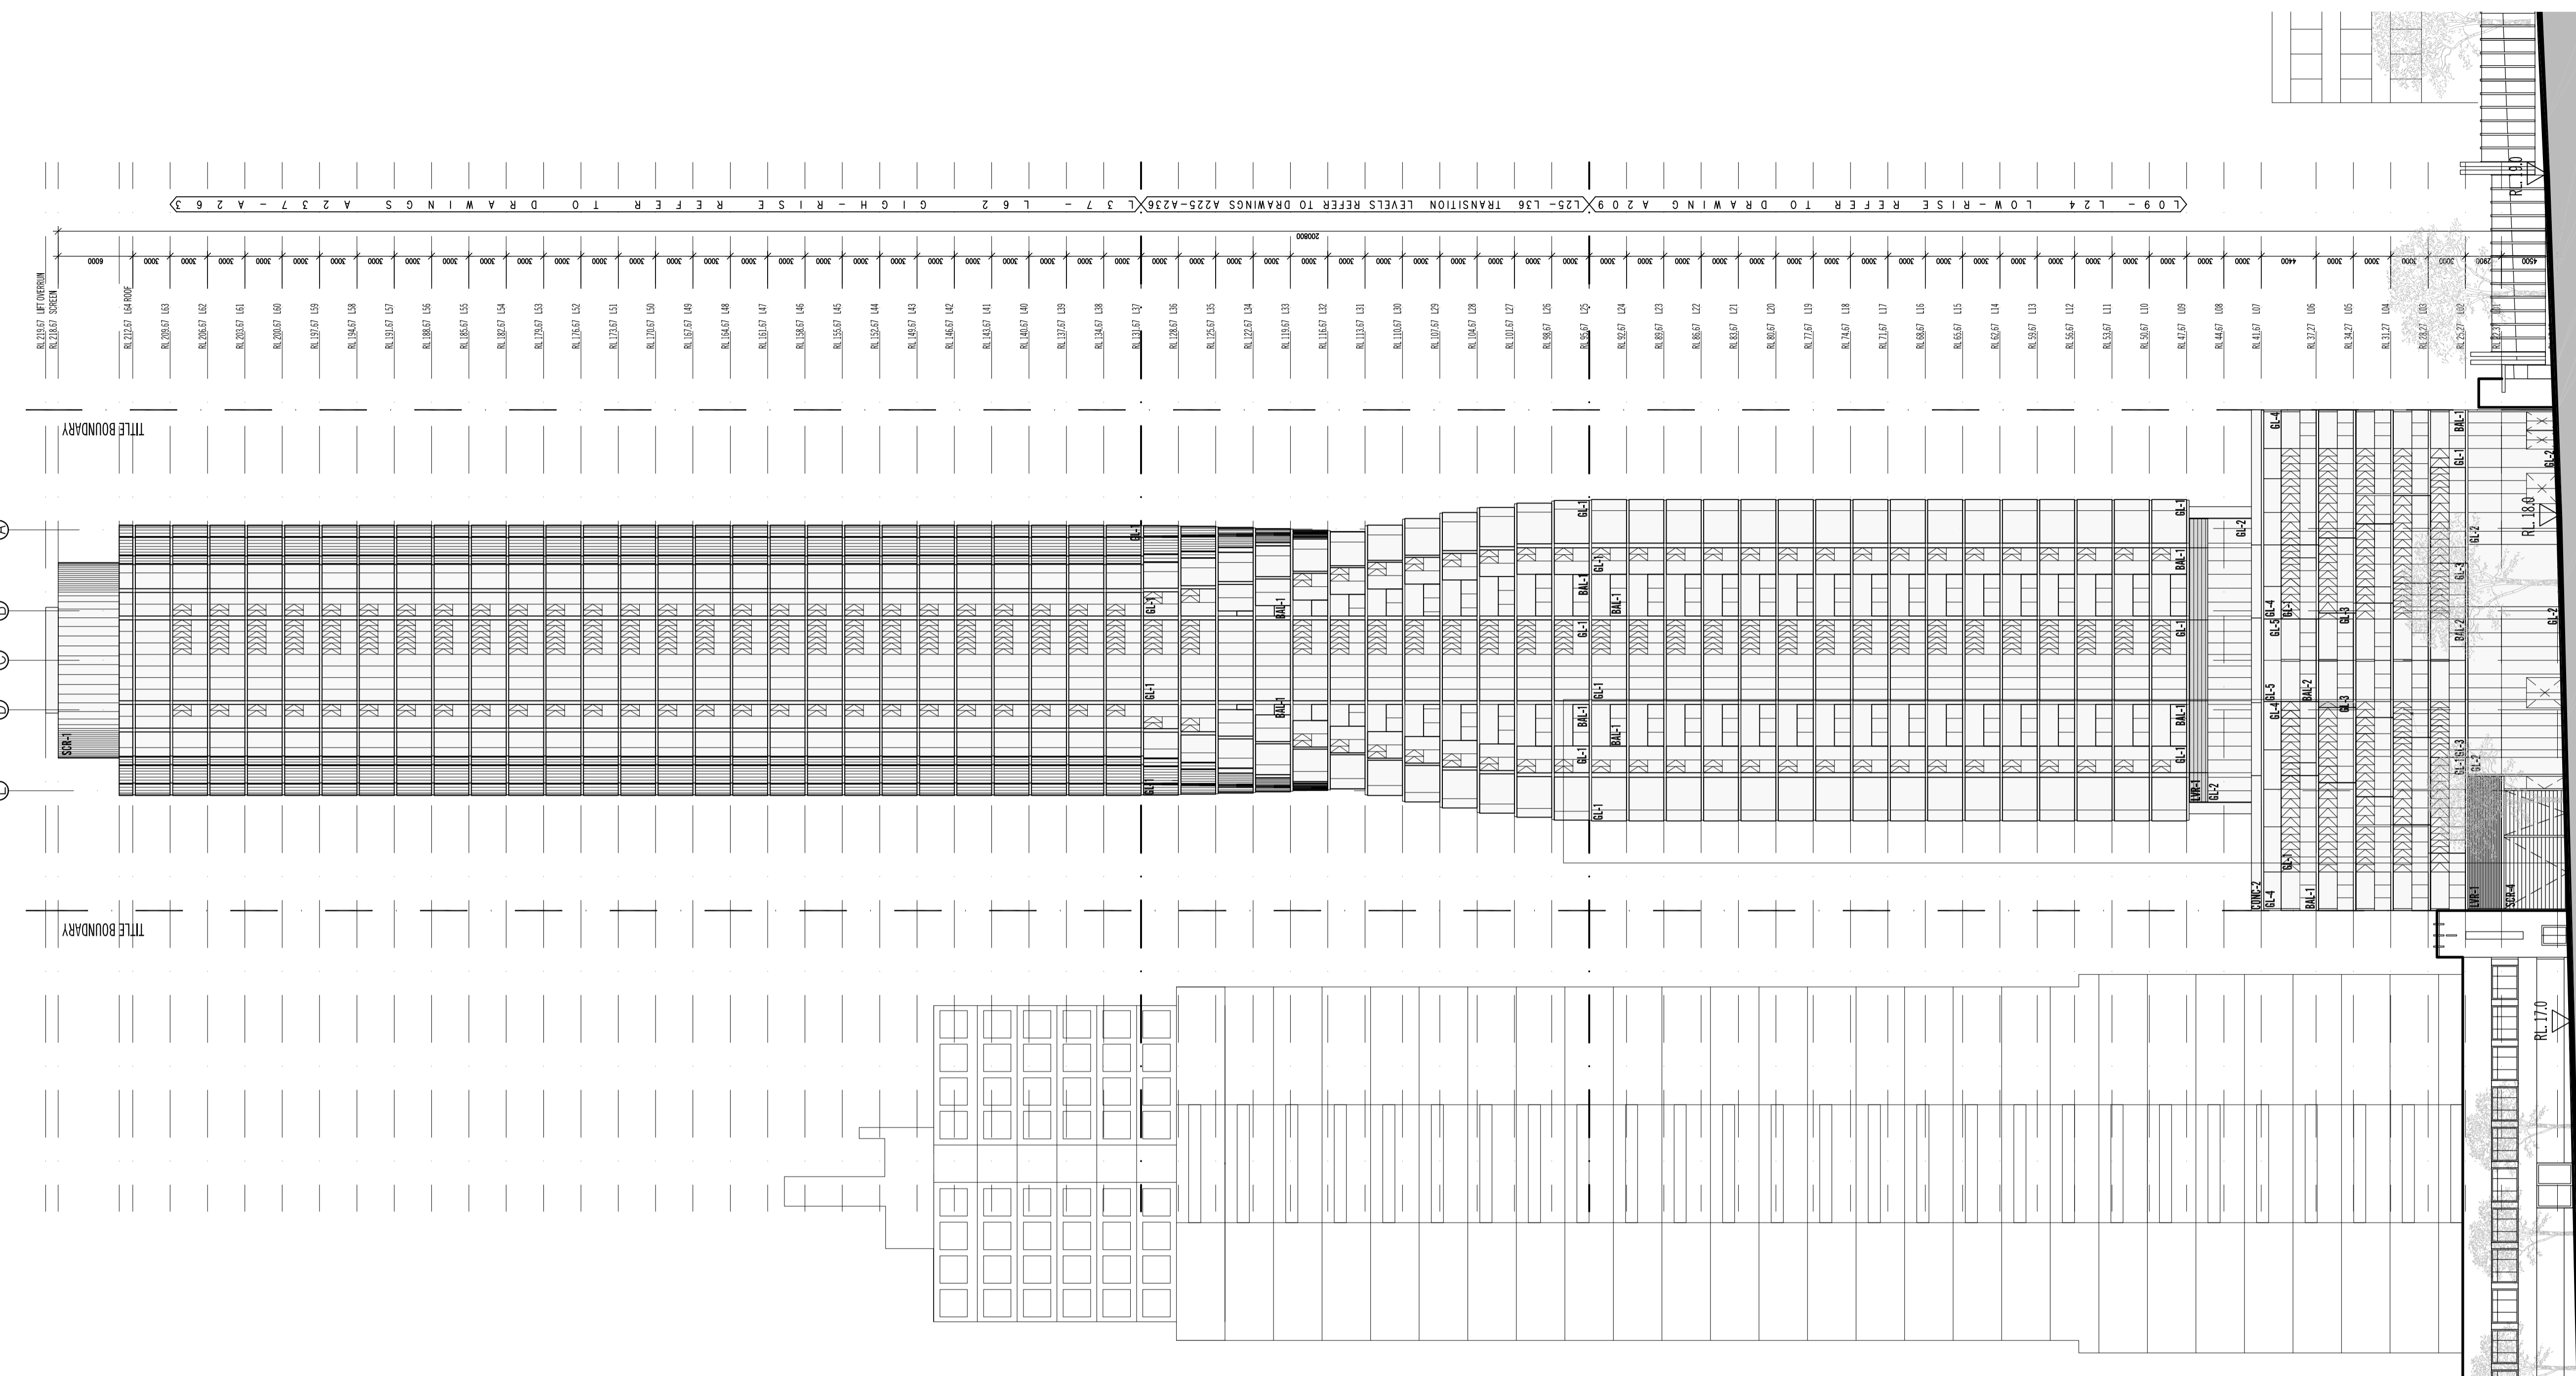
L09 - L24 LOW-RISE REFER TO DRAWING A209
L25-L36 TRANSITION LEVELS REFER TO DRAWINGS A225-A236
L37 - L62 GIGH-RISE REFER TO DRAWINGS A237-A263

200800

6000 3000 3000 3000 3000 3000 3000 3000 3000 3000 3000 3000 3000 3000 3000 3000 3000 3000 3000 3000 3000 3000 3000 3000 3000 3000 3000 3000 3000 3000 3000 3000 3000 3000 3000 3000 3000 3000 3000 3000 3000 3000 3000 3000 3000 3000 3000 3000 3000 3000 3000 3000 3000 4400 3000 3000 3000 2900 4500

RL 219.67 LIFT OVERRUN
RL 218.67 SCREEN
RL 212.67 L64 ROOF
RL 209.67 L63
RL 206.67 L62
RL 203.67 L61
RL 200.67 L60
RL 197.67 L59
RL 194.67 L58
RL 191.67 L57
RL 188.67 L56
RL 185.67 L55
RL 182.67 L54
RL 179.67 L53
RL 176.67 L52
RL 173.67 L51
RL 170.67 L50
RL 167.67 L49
RL 164.67 L48
RL 161.67 L47
RL 158.67 L46
RL 155.67 L45
RL 152.67 L44
RL 149.67 L43
RL 146.67 L42
RL 143.67 L41
RL 140.67 L40
RL 137.67 L39
RL 134.67 L38
RL 131.67 L37
RL 128.67 L36
RL 125.67 L35
RL 122.67 L34
RL 119.67 L33
RL 116.67 L32
RL 113.67 L31
RL 110.67 L30
RL 107.67 L29
RL 104.67 L28
RL 101.67 L27
RL 98.67 L26
RL 95.67 L25
RL 92.67 L24
RL 89.67 L23
RL 86.67 L22
RL 83.67 L21
RL 80.67 L20
RL 77.67 L19
RL 74.67 L18
RL 71.67 L17
RL 68.67 L16
RL 65.67 L15
RL 62.67 L14
RL 59.67 L13
RL 56.67 L12
RL 53.67 L11
RL 50.67 L10
RL 47.67 L09
RL 44.67 L08
RL 41.67 L07
RL 37.27 L06
RL 34.27 L05
RL 31.27 L04
RL 28.27 L03
RL 25.27 L02
RL 22.37 L01

TITLE BOUNDARY
TITLE BOUNDARY

RL 19.0
RL 18.0
RL 17.0

SCR-1 GL-1 GL-1 GL-1 GL-1 BAL-1 BAL-1 GL-1 GL-1 GL-1 GL-1 GL-1 BAL-1 BAL-1 BAL-1 BAL-1 BAL-1 BAL-1 GL-1 GL-1 GL-1 GL-1 BAL-1 BAL-1 GL-2 LVR-1 GL-2 GL-4 GL-5 GL-4 GL-5 GL-4 GL-3 BAL-2 GL-3 GL-3 GL-3 GL-3 CONC-2 GL-4 BAL-1 BAL-1 GL-1 GL-2 GL-2 GL-3 BAL-2 GL-2 GL-1 GL-3 GL-2 LVR-1 SCR-4